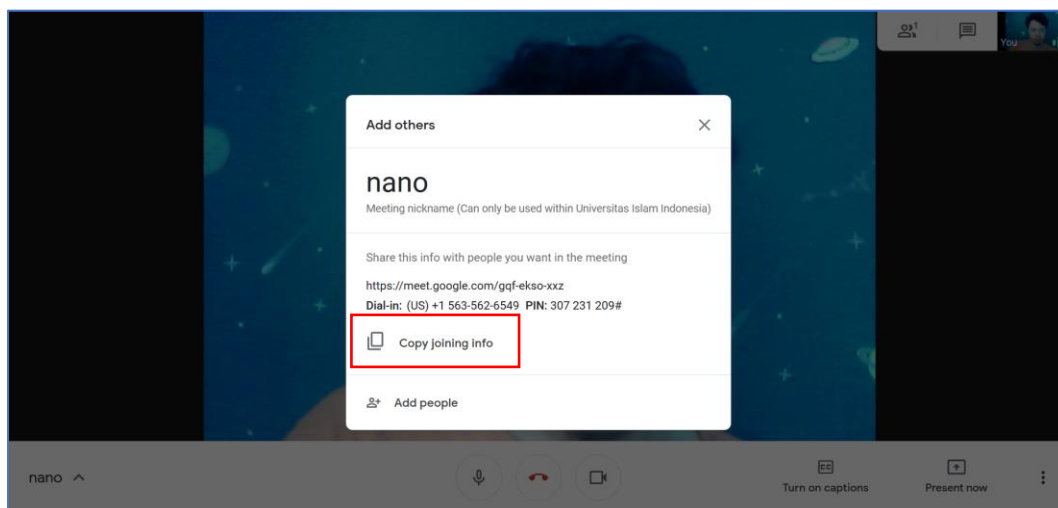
1

You

Add others

nano

Meeting nickname (Can only be used within Universitas Islam Indonesia)

Share this info with people you want in the meeting

https://meet.google.com/gqf-ekso-xxz

Dial-in: (US) +1 563-562-6549 PIN: 307 231 209#

Copy joining info

Add people

nano

CC

Turn on captions

Present now